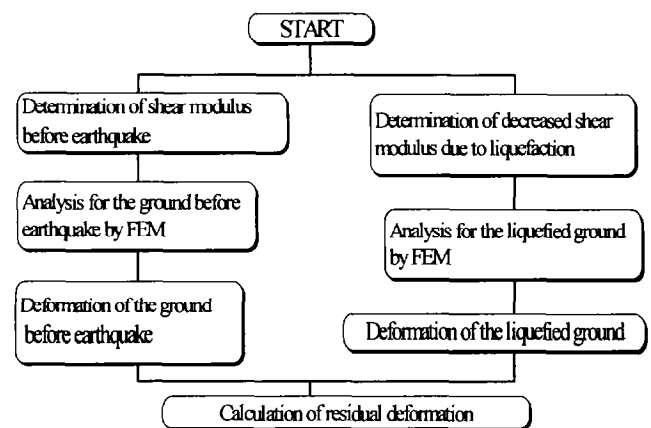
START

Determination of shear modulus before earthquake

Analysis for the ground before earthquake by FEM

Deformation of the ground before earthquake

Determination of decreased shear modulus due to liquefaction

Analysis for the liquefied ground by FEM

Deformation of the liquefied ground

Calculation of residual deformation